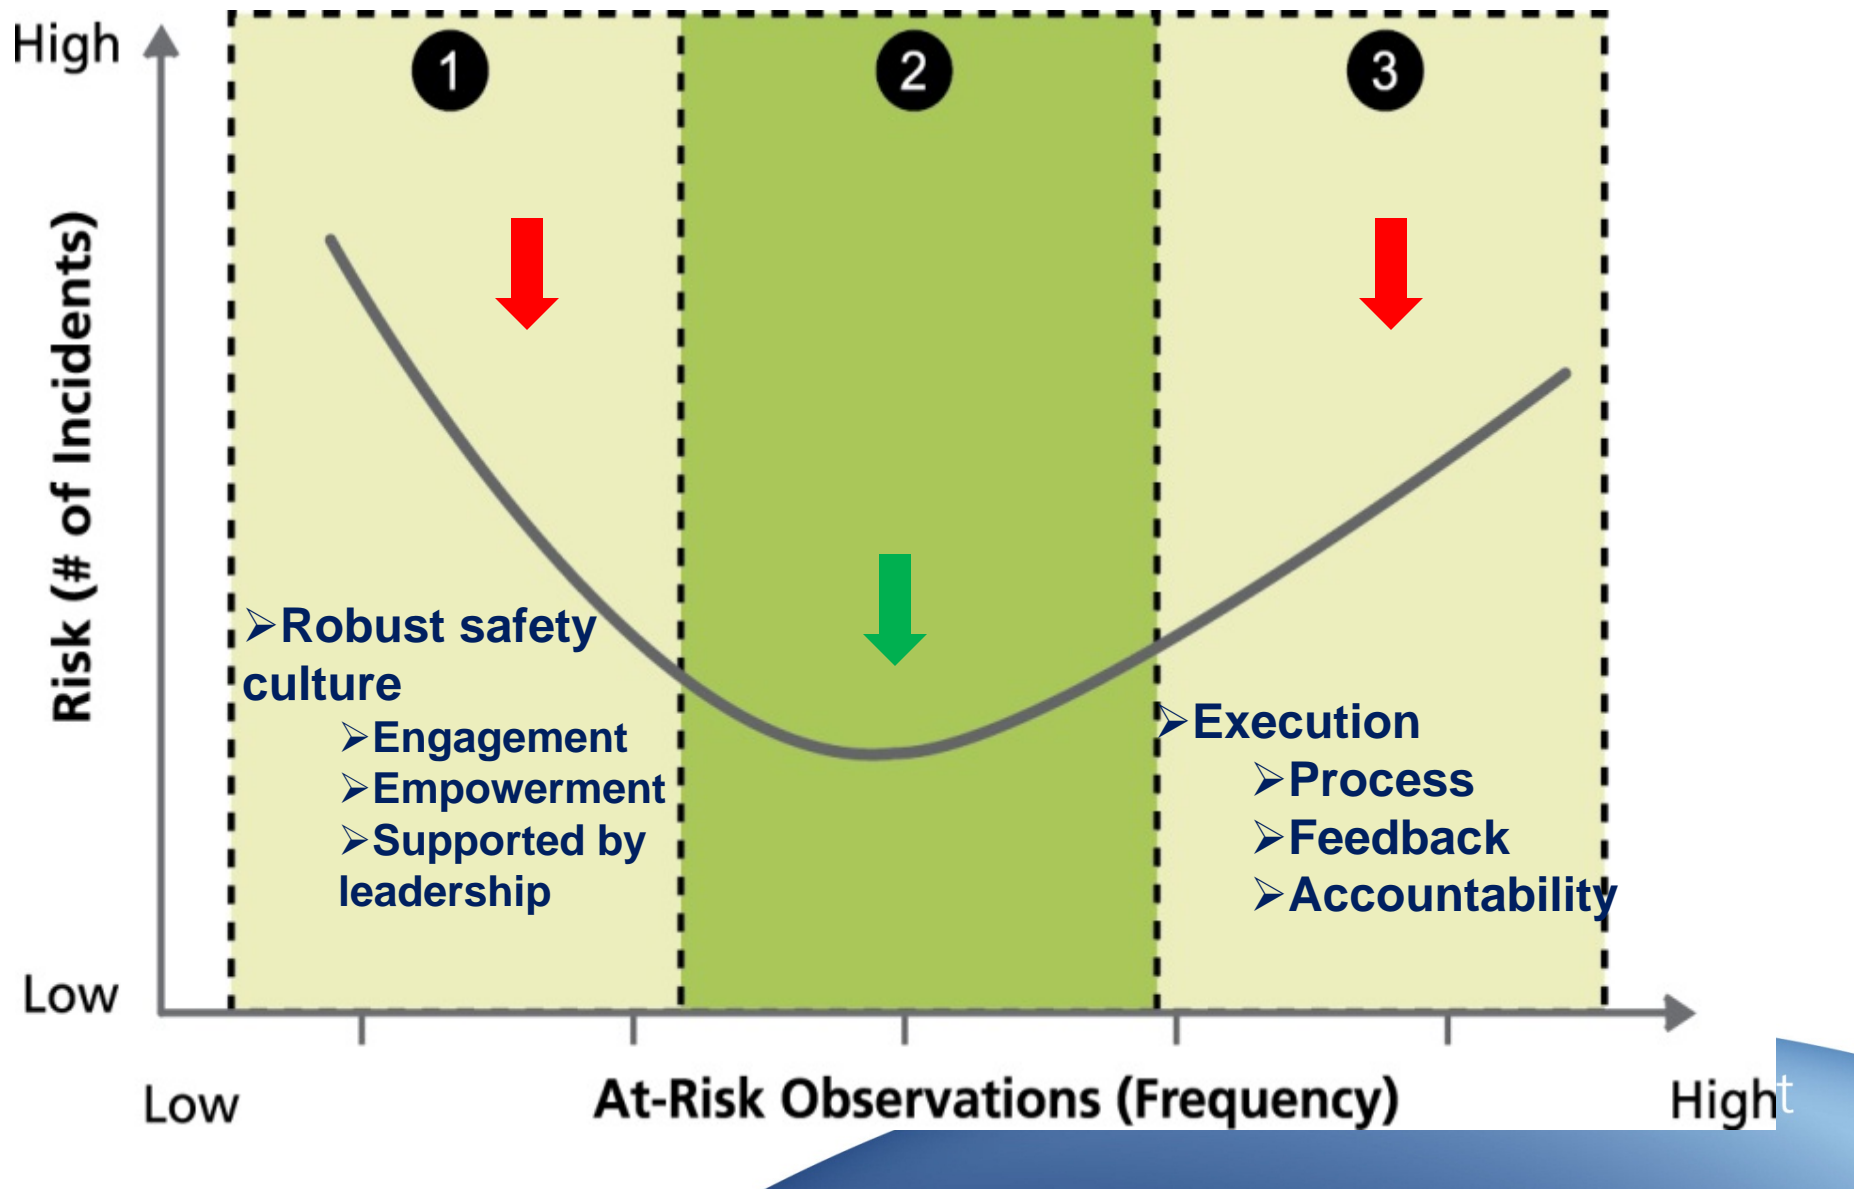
High

Risk (# of Incidents)

Low

1

2

3

➢Robust safety culture

➢Engagement

➢Empowerment

➢Supported by leadership

➢Execution

➢Process

➢Feedback

➢Accountability

Low

At-Risk Observations (Frequency)

Hight